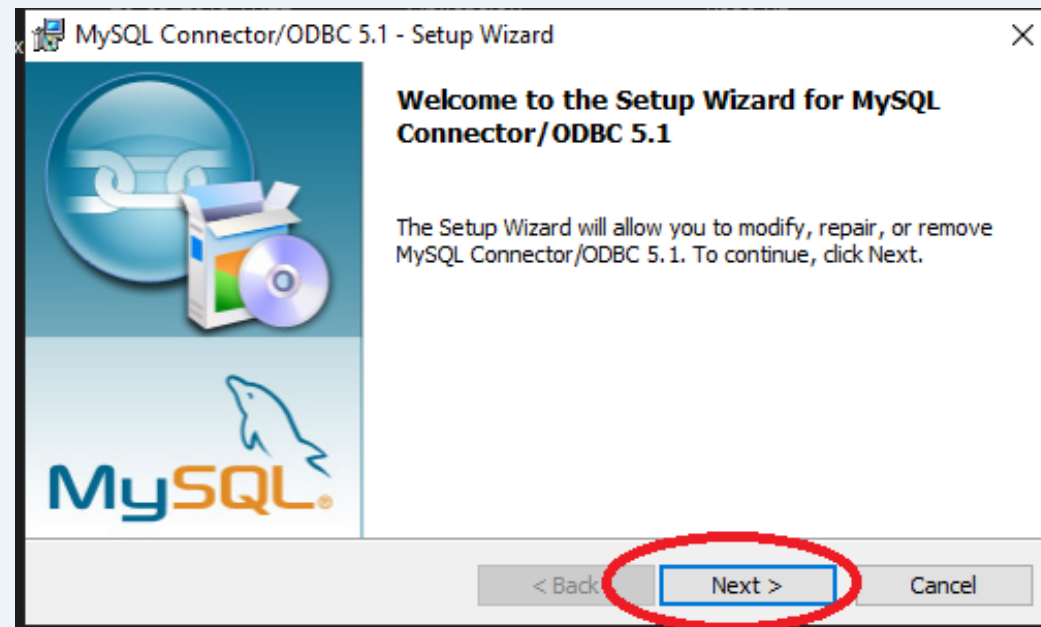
MySQL Connector/ODBC 5.1 - Setup Wizard

Welcome to the Setup Wizard for MySQL Connector/ODBC 5.1

The Setup Wizard will allow you to modify, repair, or remove MySQL Connector/ODBC 5.1. To continue, click Next.

MySQL

< Back

Next >

Cancel